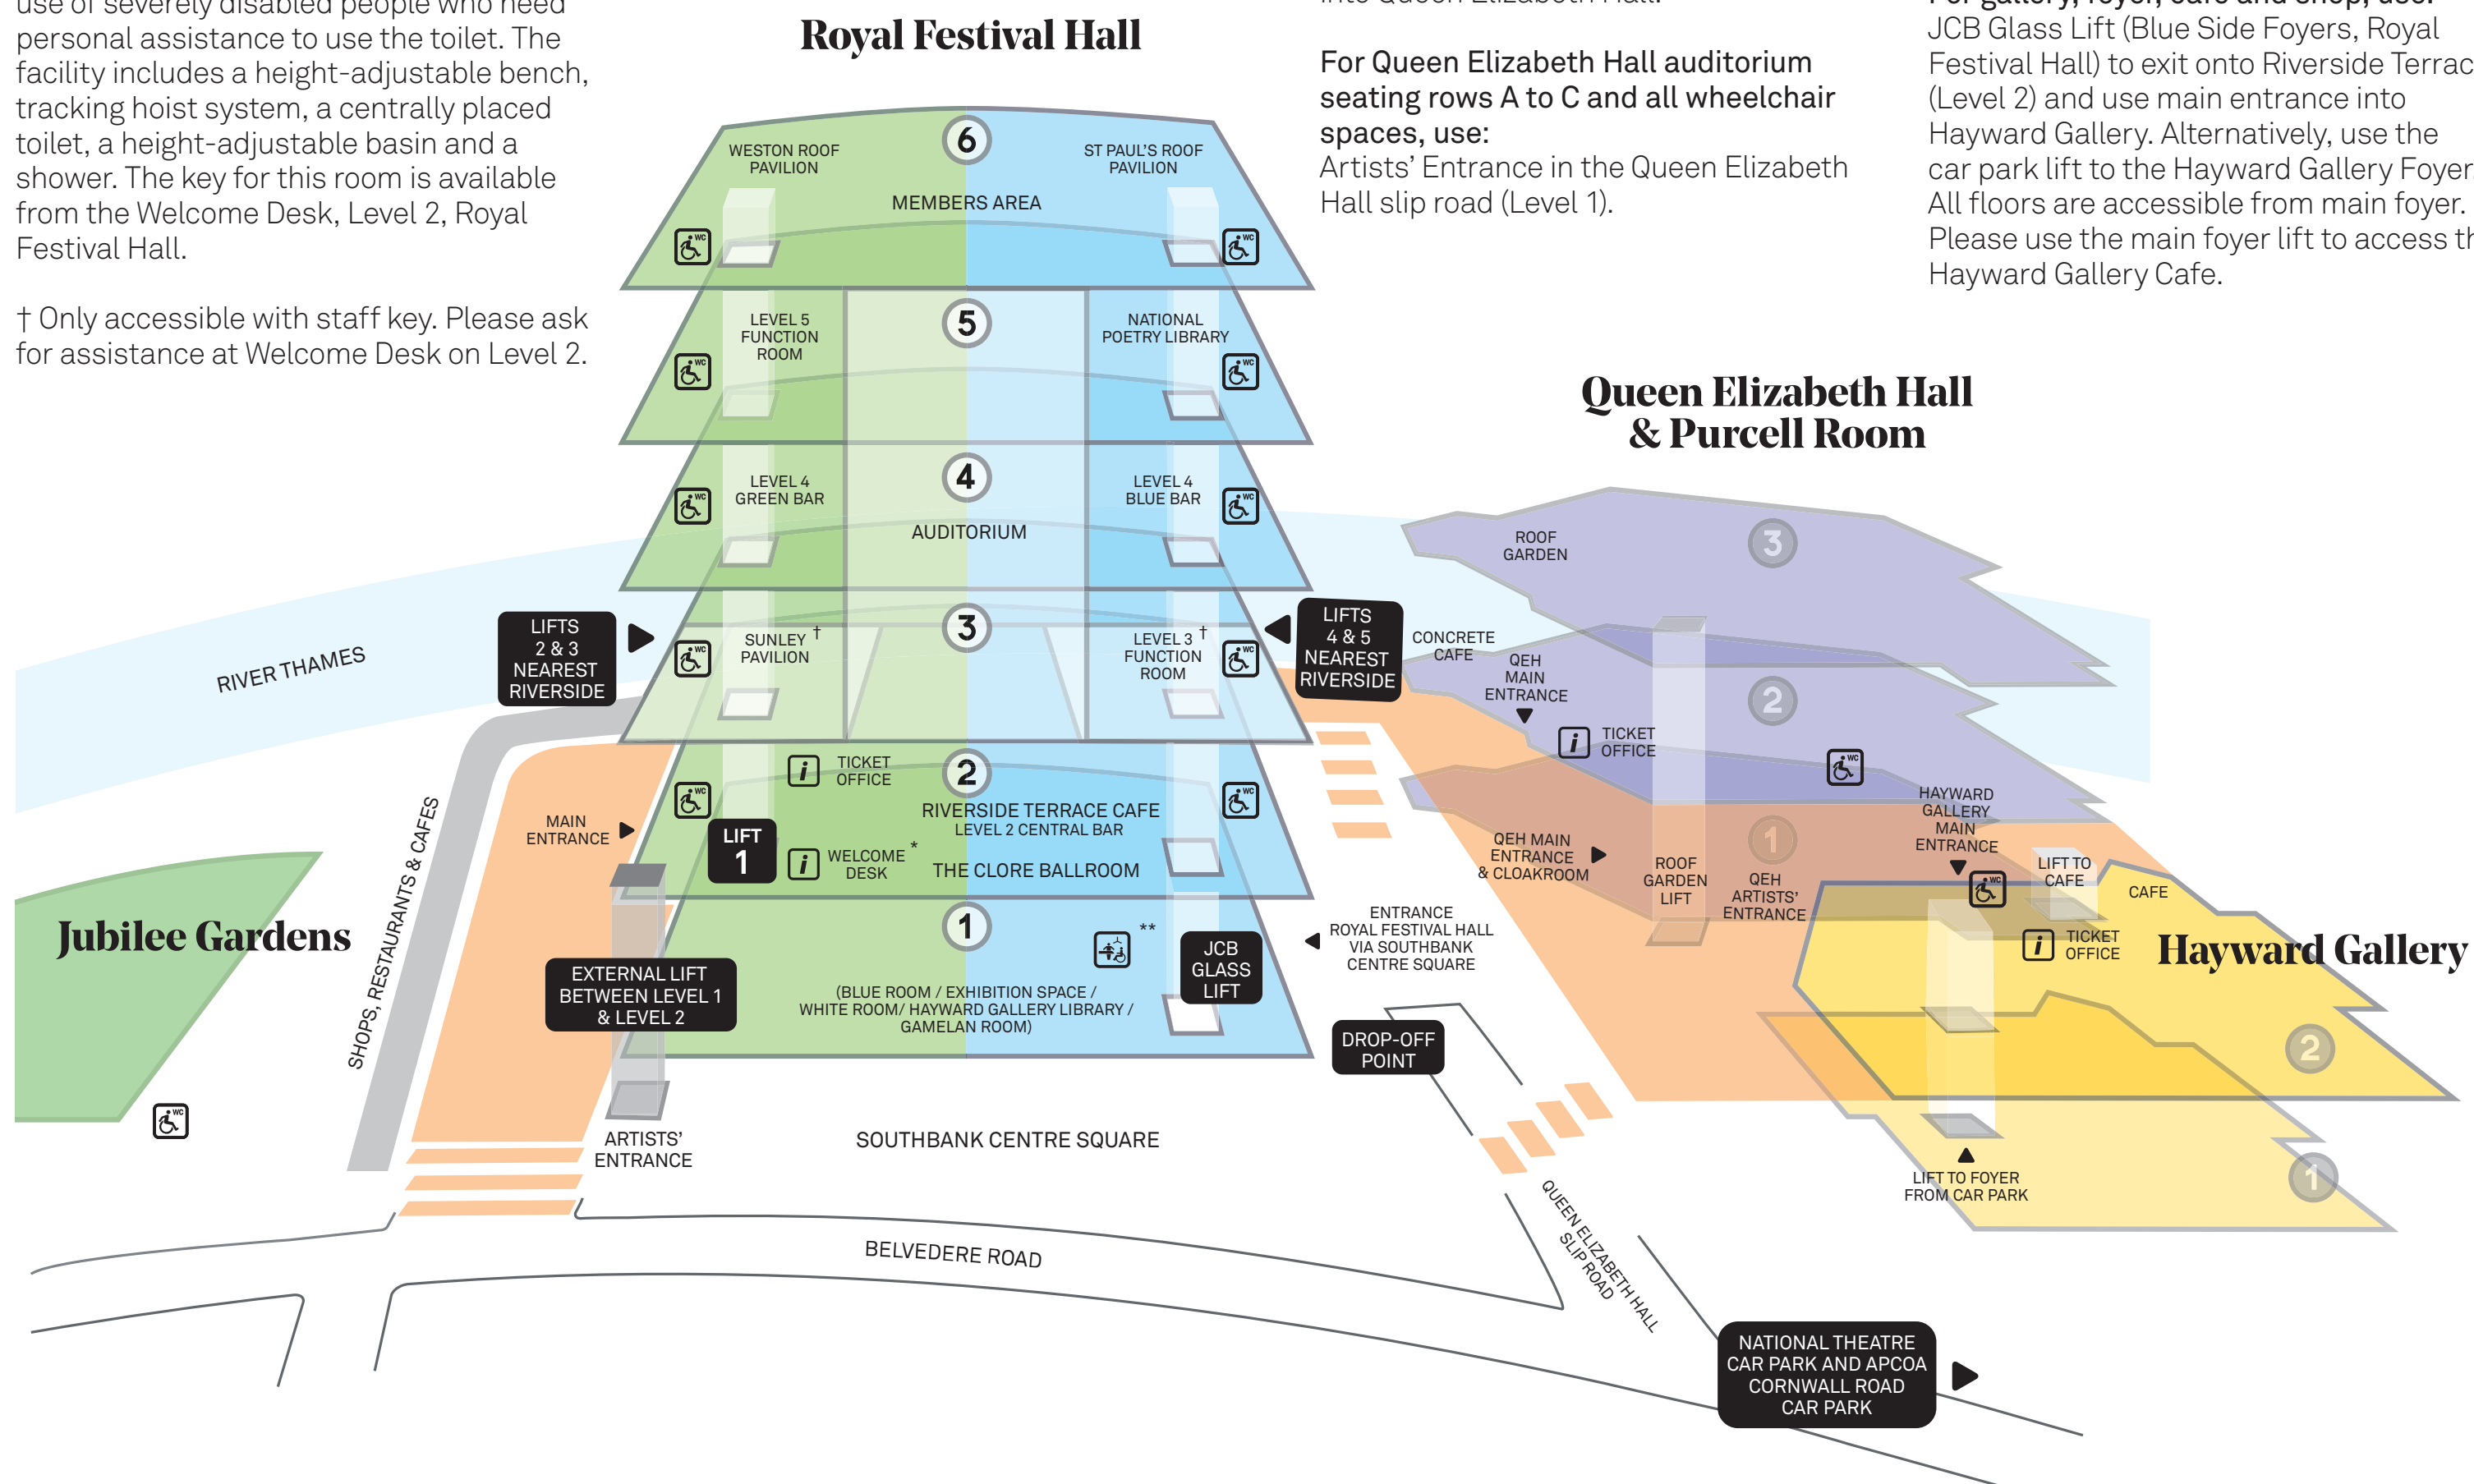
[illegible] personal assistance to use the toilet. The facility includes a height-adjustable bench, tracking hoist system, a centrally placed toilet, a height-adjustable basin and a shower. The key for this room is available from the Welcome Desk, Level 2, Royal Festival Hall.

† Only accessible with staff key. Please ask for assistance at Welcome Desk on Level 2.

Royal Festival Hall

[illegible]

For Queen Elizabeth Hall auditorium seating rows A to C and all wheelchair spaces, use:
Artists' Entrance in the Queen Elizabeth Hall slip road (Level 1).

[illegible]
JCB Glass Lift (Blue Side Foyers, Royal Festival Hall) to exit onto Riverside Terrac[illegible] (Level 2) and use main entrance into Hayward Gallery. Alternatively, use the car park lift to the Hayward Gallery Foyer. All floors are accessible from main foyer. Please use the main foyer lift to access th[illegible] Hayward Gallery Cafe.

6
WESTON ROOF PAVILION
ST PAUL'S ROOF PAVILION
MEMBERS AREA

5
LEVEL 5 FUNCTION ROOM
NATIONAL POETRY LIBRARY

4
LEVEL 4 GREEN BAR
LEVEL 4 BLUE BAR
AUDITORIUM

3
SUNLEY PAVILION †
LEVEL 3 FUNCTION ROOM †

LIFTS 2 & 3 NEAREST RIVERSIDE
LIFTS 4 & 5 NEAREST RIVERSIDE

RIVER THAMES

2
TICKET OFFICE
RIVERSIDE TERRACE CAFE
LEVEL 2 CENTRAL BAR
LIFT 1
WELCOME DESK *
THE CLORE BALLROOM
MAIN ENTRANCE

1
**
JCB GLASS LIFT
(BLUE ROOM / EXHIBITION SPACE / WHITE ROOM/ HAYWARD GALLERY LIBRARY / GAMELAN ROOM)

EXTERNAL LIFT BETWEEN LEVEL 1 & LEVEL 2

Jubilee Gardens

SHOPS, RESTAURANTS & CAFES

ARTISTS' ENTRANCE
SOUTHBANK CENTRE SQUARE
BELVEDERE ROAD

Queen Elizabeth Hall & Purcell Room
ROOF GARDEN
3
CONCRETE CAFE
QEH MAIN ENTRANCE
TICKET OFFICE
2
HAYWARD GALLERY MAIN ENTRANCE
QEH MAIN ENTRANCE & CLOAKROOM
ROOF GARDEN LIFT
1
QEH ARTISTS' ENTRANCE
LIFT TO CAFE
CAFE
TICKET OFFICE

ENTRANCE ROYAL FESTIVAL HALL VIA SOUTHBANK CENTRE SQUARE
DROP-OFF POINT

Hayward Gallery
2
1
LIFT TO FOYER FROM CAR PARK

QUEEN ELIZABETH HALL SLIP ROAD

NATIONAL THEATRE CAR PARK AND APCOA CORNWALL ROAD CAR PARK